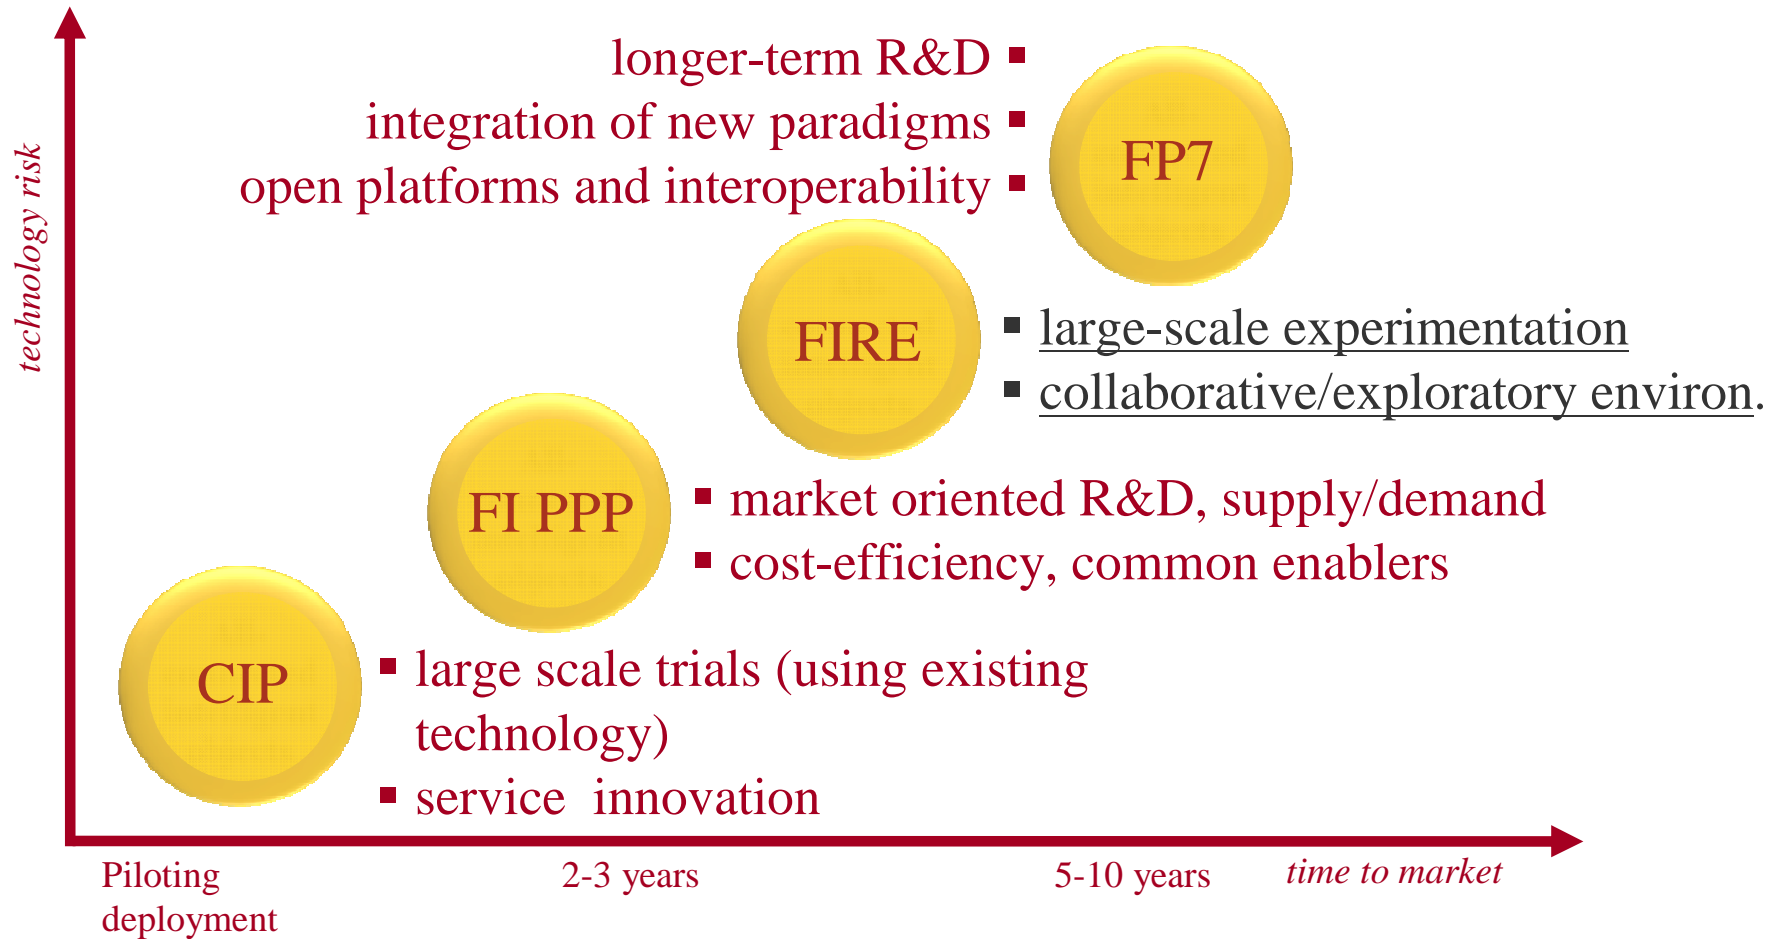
technology risk

longer-term R&D ▪
integration of new paradigms ▪
open platforms and interoperability ▪

FP7

FIRE

▪ large-scale experimentation
▪ collaborative/exploratory environ.

FI PPP

▪ market oriented R&D, supply/demand
▪ cost-efficiency, common enablers

CIP

▪ large scale trials (using existing technology)
▪ service innovation

Piloting deployment

2-3 years

5-10 years

time to market